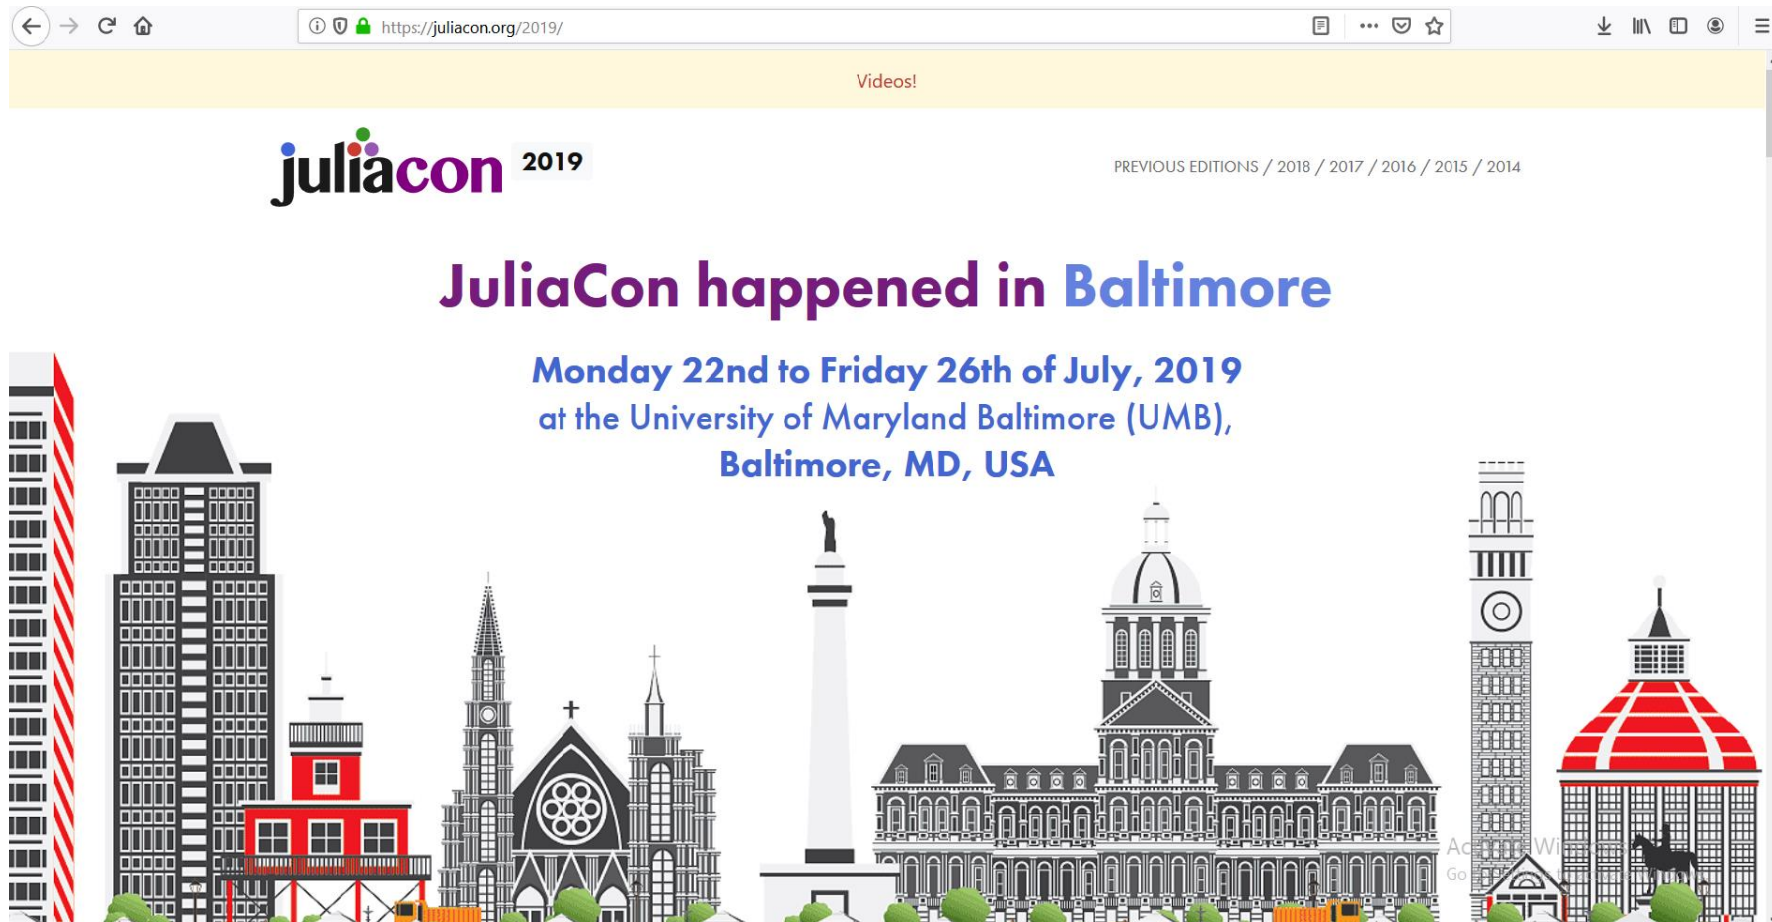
https://juliacon.org/2019/

Videos!

juliacon 2019

PREVIOUS EDITIONS / 2018 / 2017 / 2016 / 2015 / 2014

JuliaCon happened in Baltimore

Monday 22nd to Friday 26th of July, 2019
at the University of Maryland Baltimore (UMB),
Baltimore, MD, USA

Ac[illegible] Wi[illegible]
Go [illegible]